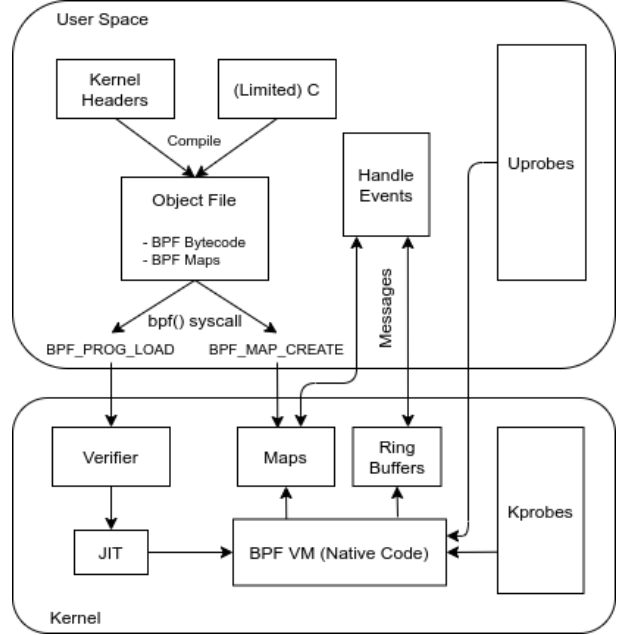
User Space

Kernel Headers

(Limited) C

Compile

Object File

- BPF Bytecode
- BPF Maps

Handle Events

Uprobes

Messages

bpf() syscall

BPF_PROG_LOAD

BPF_MAP_CREATE

Verifier

Maps

Ring Buffers

Kprobes

JIT

BPF VM (Native Code)

Kernel